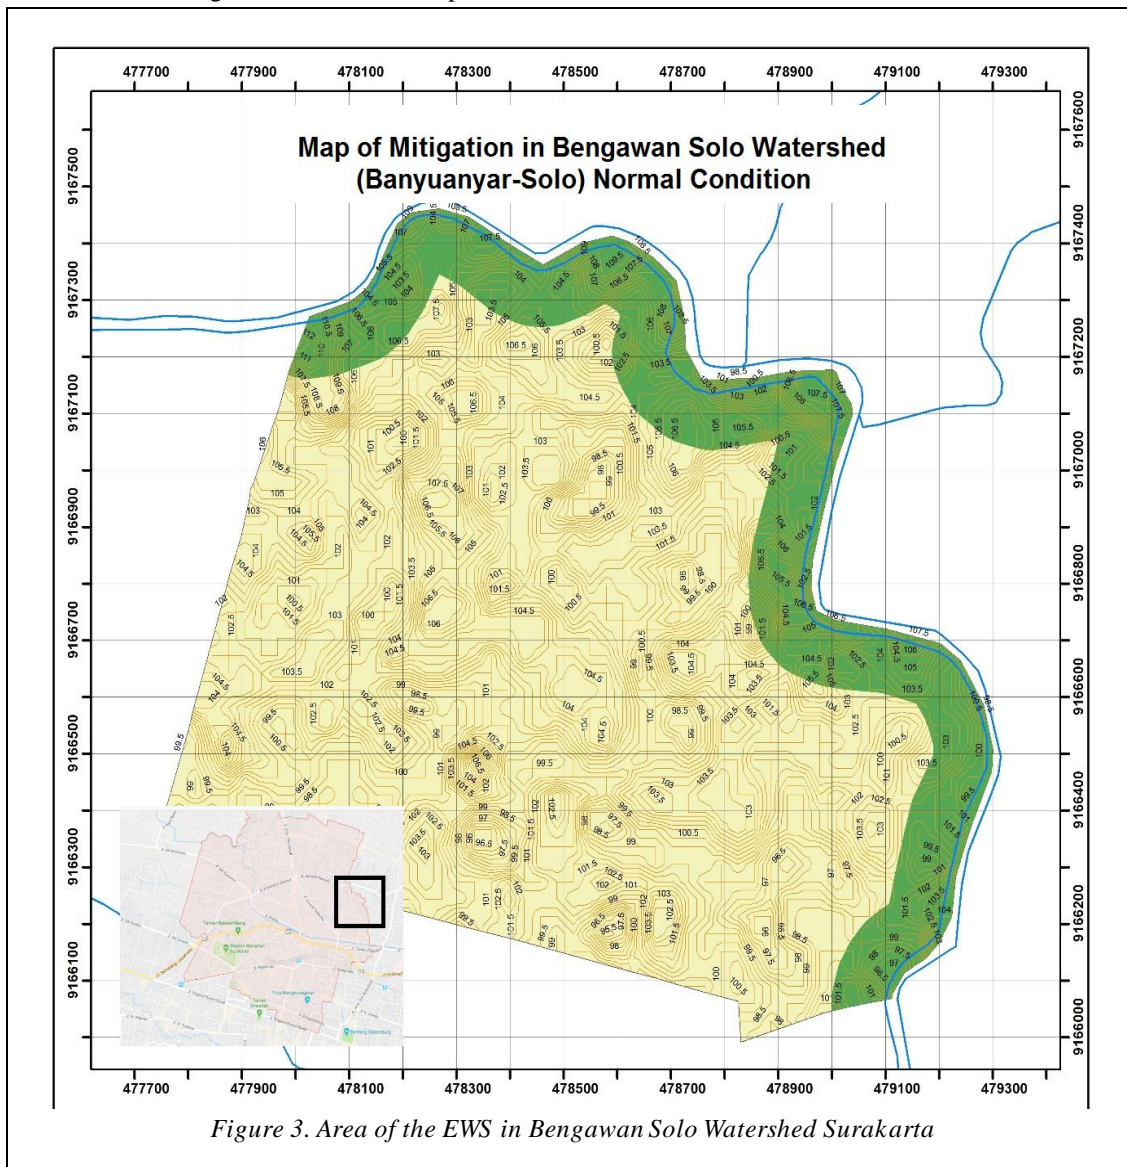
477700 477900 478100 478300 478500 478700 478900 479100 479300

9167600 9167500 9167400 9167300 9167200 9167100 9167000 9166900 9166800 9166700 9166600 9166500 9166400 9166300 9166200 9166100 9166000

**Map of Mitigation in Bengawan Solo Watershed (Banyuanyar-Solo) Normal Condition**

477700 477900 478100 478300 478500 478700 478900 479100 479300

*Figure 3. Area of the EWS in Bengawan Solo Watershed Surakarta*